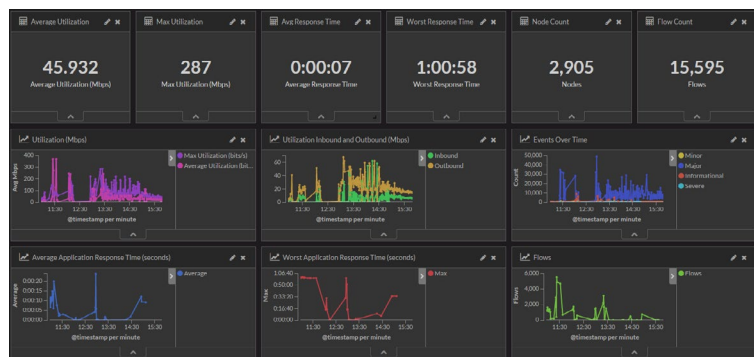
Average Utilization

45.932
Average Utilization (Mbps)

Max Utilization

287
Max Utilization (Mbps)

Avg Response Time

0:00:07
Average Response Time

Worst Response Time

1:00:58
Worst Response Time

Node Count

2,905
Nodes

Flow Count

15,595
Flows

Utilization (Mbps)

Avg Mbps
400
300
200
100
0
11:30 12:30 13:30 14:30 15:30
@timestamp per minute

Max Utilization (bits/s)
Average Utilization (bit...

Utilization Inbound and Outbound (Mbps)

150
100
50
0
11:30 12:30 13:30 14:30 15:30
@timestamp per minute

Inbound
Outbound

Events Over Time

Count
50,000
40,000
30,000
20,000
10,000
0
11:30 12:30 13:30 14:30 15:30
@timestamp per minute

Minor
Major
Informational
Severe

Average Application Response Time (seconds)

Average
0:00:20
0:00:15
0:00:10
0:00:05
0:00:00
11:30 12:30 13:30 14:30 15:30
@timestamp per minute

Average

Worst Application Response Time (seconds)

Max
1:06:40
0:50:00
0:33:20
0:16:40
0:00:00
11:30 12:30 13:30 14:30 15:30
@timestamp per minute

Max

Flows

Flows
6,000
4,000
2,000
0
11:30 12:30 13:30 14:30 15:30
@timestamp per minute

Flows